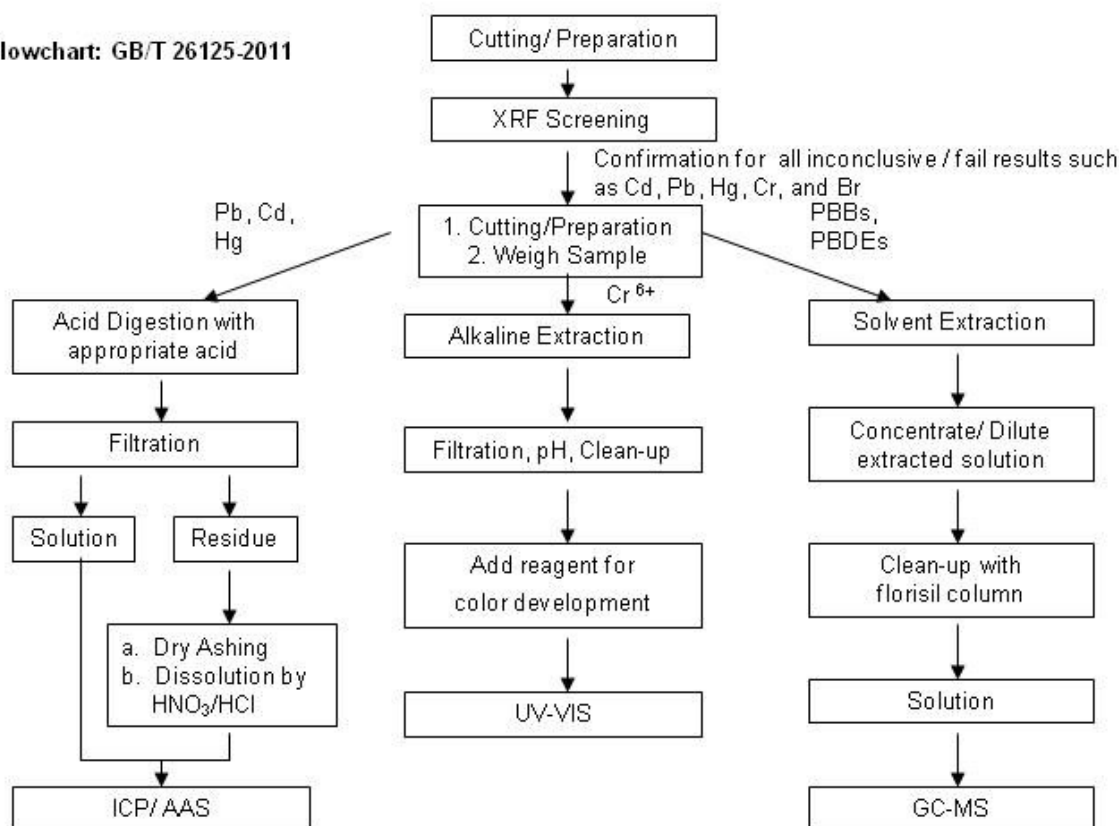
lowchart: GB/T 26125-2011

Cutting/ Preparation

XRF Screening

Confirmation for all inconclusive / fail results such as Cd, Pb, Hg, Cr, and Br

Pb, Cd, Hg

1. Cutting/Preparation
2. Weigh Sample

PBBs, PBDEs

Cr $^{6+}$

Acid Digestion with appropriate acid

Filtration

Solution

Residue

a. Dry Ashing
b. Dissolution by $HNO_3$/HCl

ICP/ AAS

Alkaline Extraction

Filtration, pH, Clean-up

Add reagent for color development

UV-VIS

Solvent Extraction

Concentrate/ Dilute extracted solution

Clean-up with florisil column

Solution

GC-MS